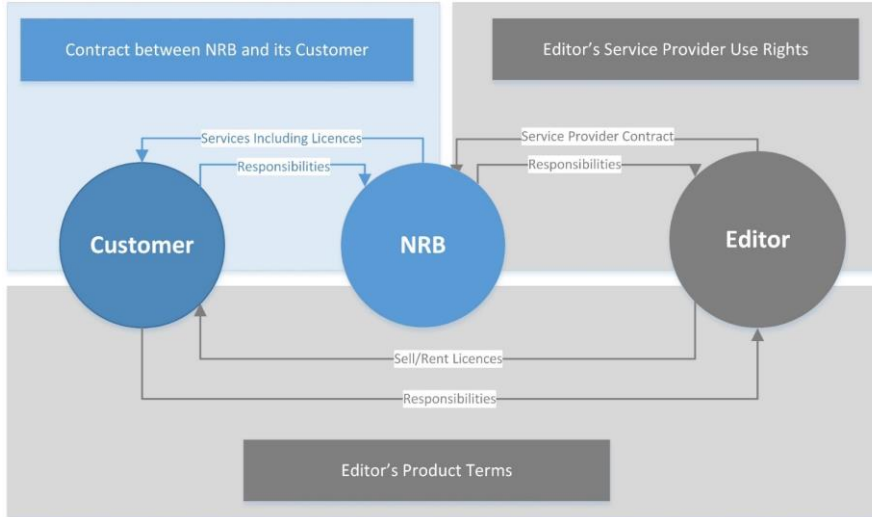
Contract between NRB and its Customer

Editor's Service Provider Use Rights

Services Including Licences

Responsibilities

Service Provider Contract

Responsibilities

Customer

NRB

Editor

Sell/Rent Licences

Responsibilities

Editor's Product Terms